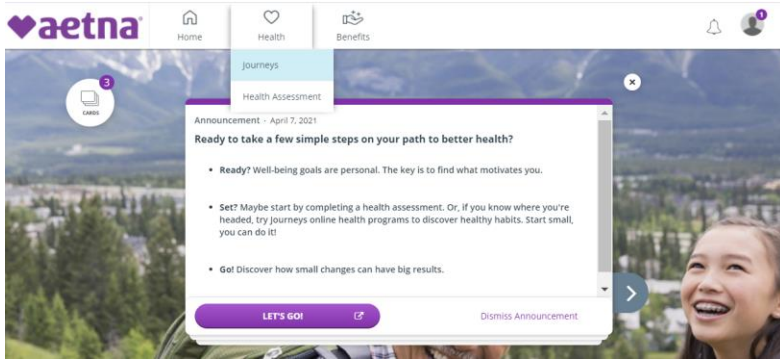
♥aetna®

Home
Health
Benefits

Journeys
Health Assessment

1

3
CARDS

Announcement · April 7, 2021

Ready to take a few simple steps on your path to better health?

• **Ready?** Well-being goals are personal. The key is to find what motivates you.

• **Set?** Maybe start by completing a health assessment. Or, if you know where you're headed, try Journeys online health programs to discover healthy habits. Start small, you can do it!

• **Go!** Discover how small changes can have big results.

LET'S GO!

Dismiss Announcement